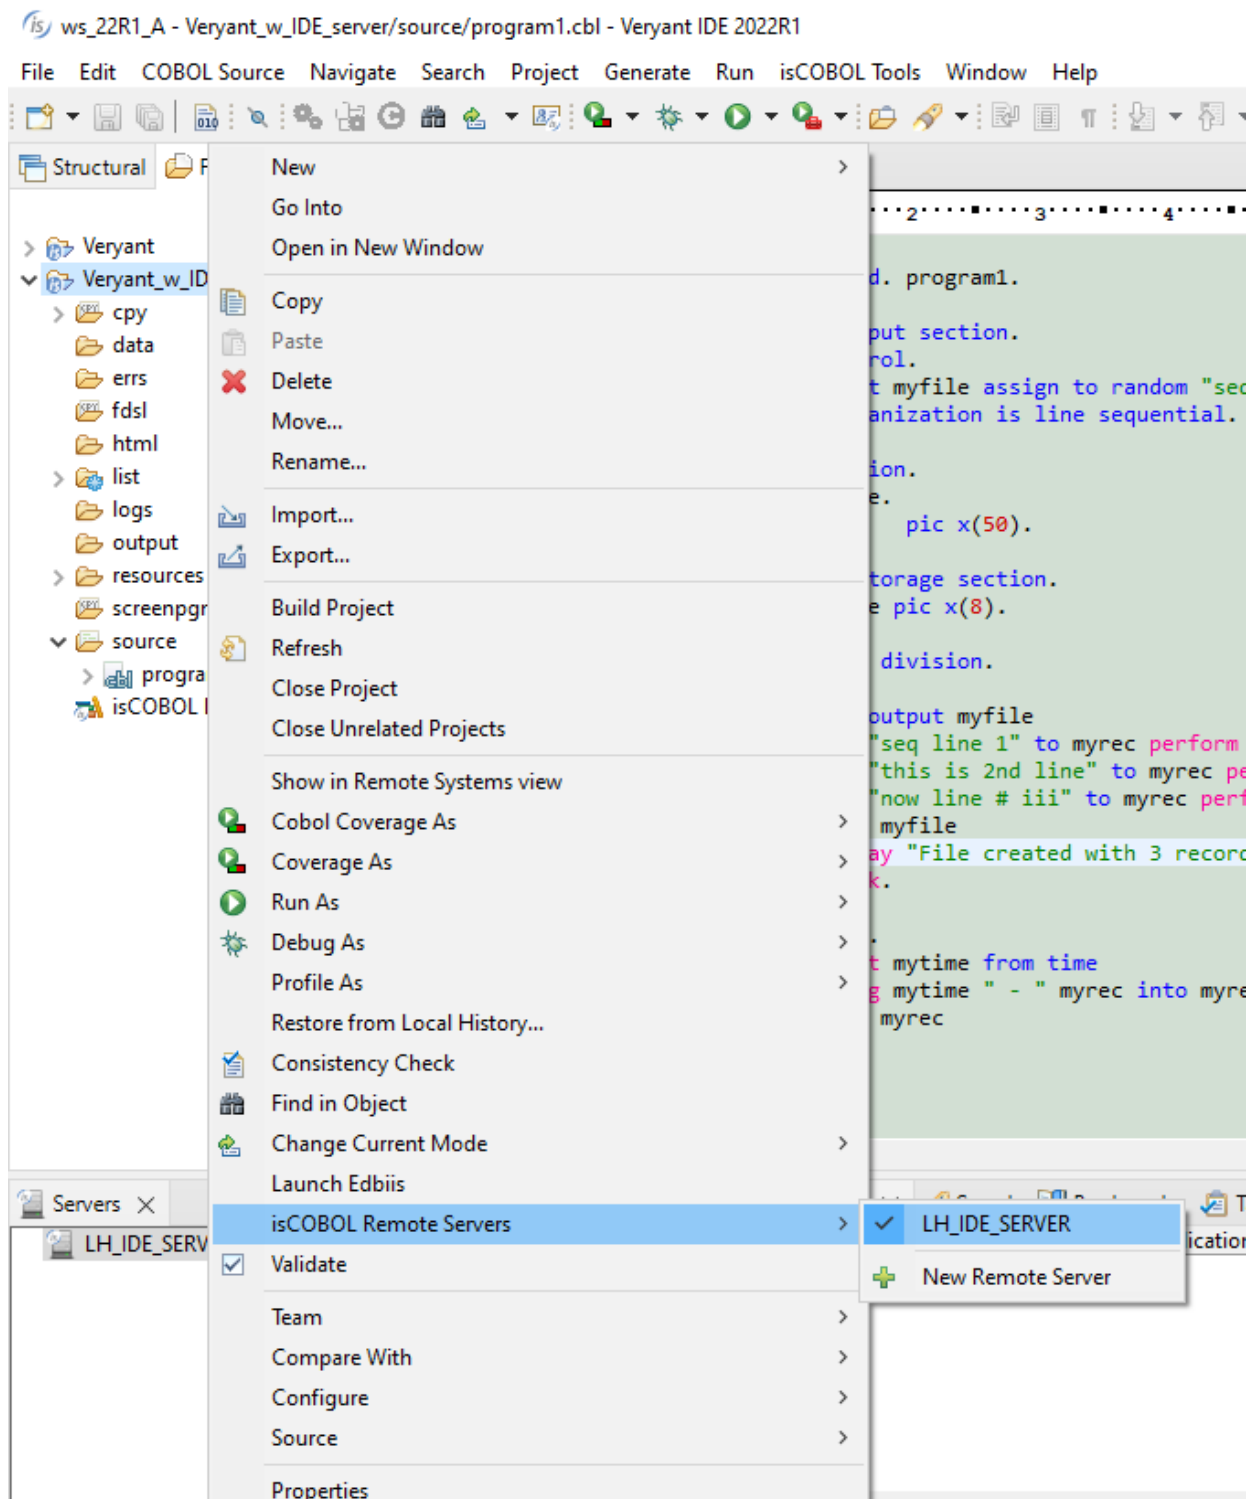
ws_22R1_A - Veryant_w_IDE_server/source/program1.cbl - Veryant IDE 2022R1

File Edit COBOL Source Navigate Search Project Generate Run isCOBOL Tools Window Help

Structural F

Veryant
Veryant_w_ID
cpy
data
errs
fdsl
html
list
logs
output
resources
screenpgr
source
progra
isCOBOL I

Servers
LH_IDE_SERV

New
Go Into
Open in New Window
Copy
Paste
Delete
Move...
Rename...
Import...
Export...
Build Project
Refresh
Close Project
Close Unrelated Projects
Show in Remote Systems view
Cobol Coverage As
Coverage As
Run As
Debug As
Profile As
Restore from Local History...
Consistency Check
Find in Object
Change Current Mode
Launch Edbiis
isCOBOL Remote Servers
Validate
Team
Compare With
Configure
Source
Properties

LH_IDE_SERVER
New Remote Server

2 3 4
d. program1.
put section.
rol.
t myfile assign to random "seq
anization is line sequential.
ion.
e.
pic x(50).
torage section.
e pic x(8).
division.
output myfile
"seq line 1" to myrec perform
"this is 2nd line" to myrec pe
"now line # iii" to myrec perf
myfile
ay "File created with 3 record
k.
t mytime from time
g mytime " - " myrec into myre
myrec

ication